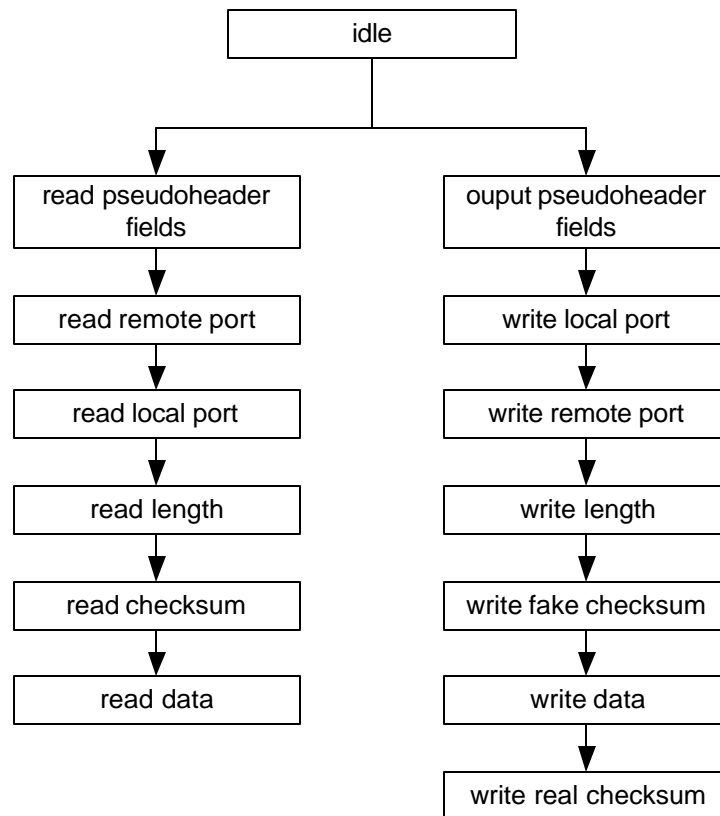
idle

read pseudoheader fields

read remote port

read local port

read length

read checksum

read data

ouput pseudoheader fields

write local port

write remote port

write length

write fake checksum

write data

write real checksum